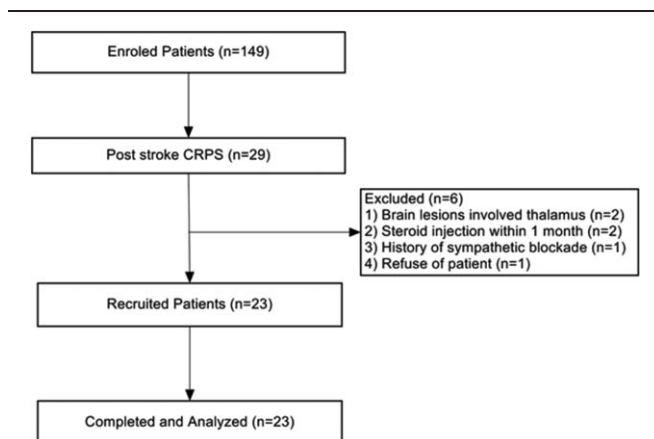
Enroled Patients (n=149)

Post stroke CRPS (n=29)

Excluded (n=6)
1) Brain lesions involved thalamus (n=2)
2) Steroid injection within 1 month (n=2)
3) History of sympathetic blockade (n=1)
4) Refuse of patient (n=1)

Recruited Patients (n=23)

Completed and Analyzed (n=23)